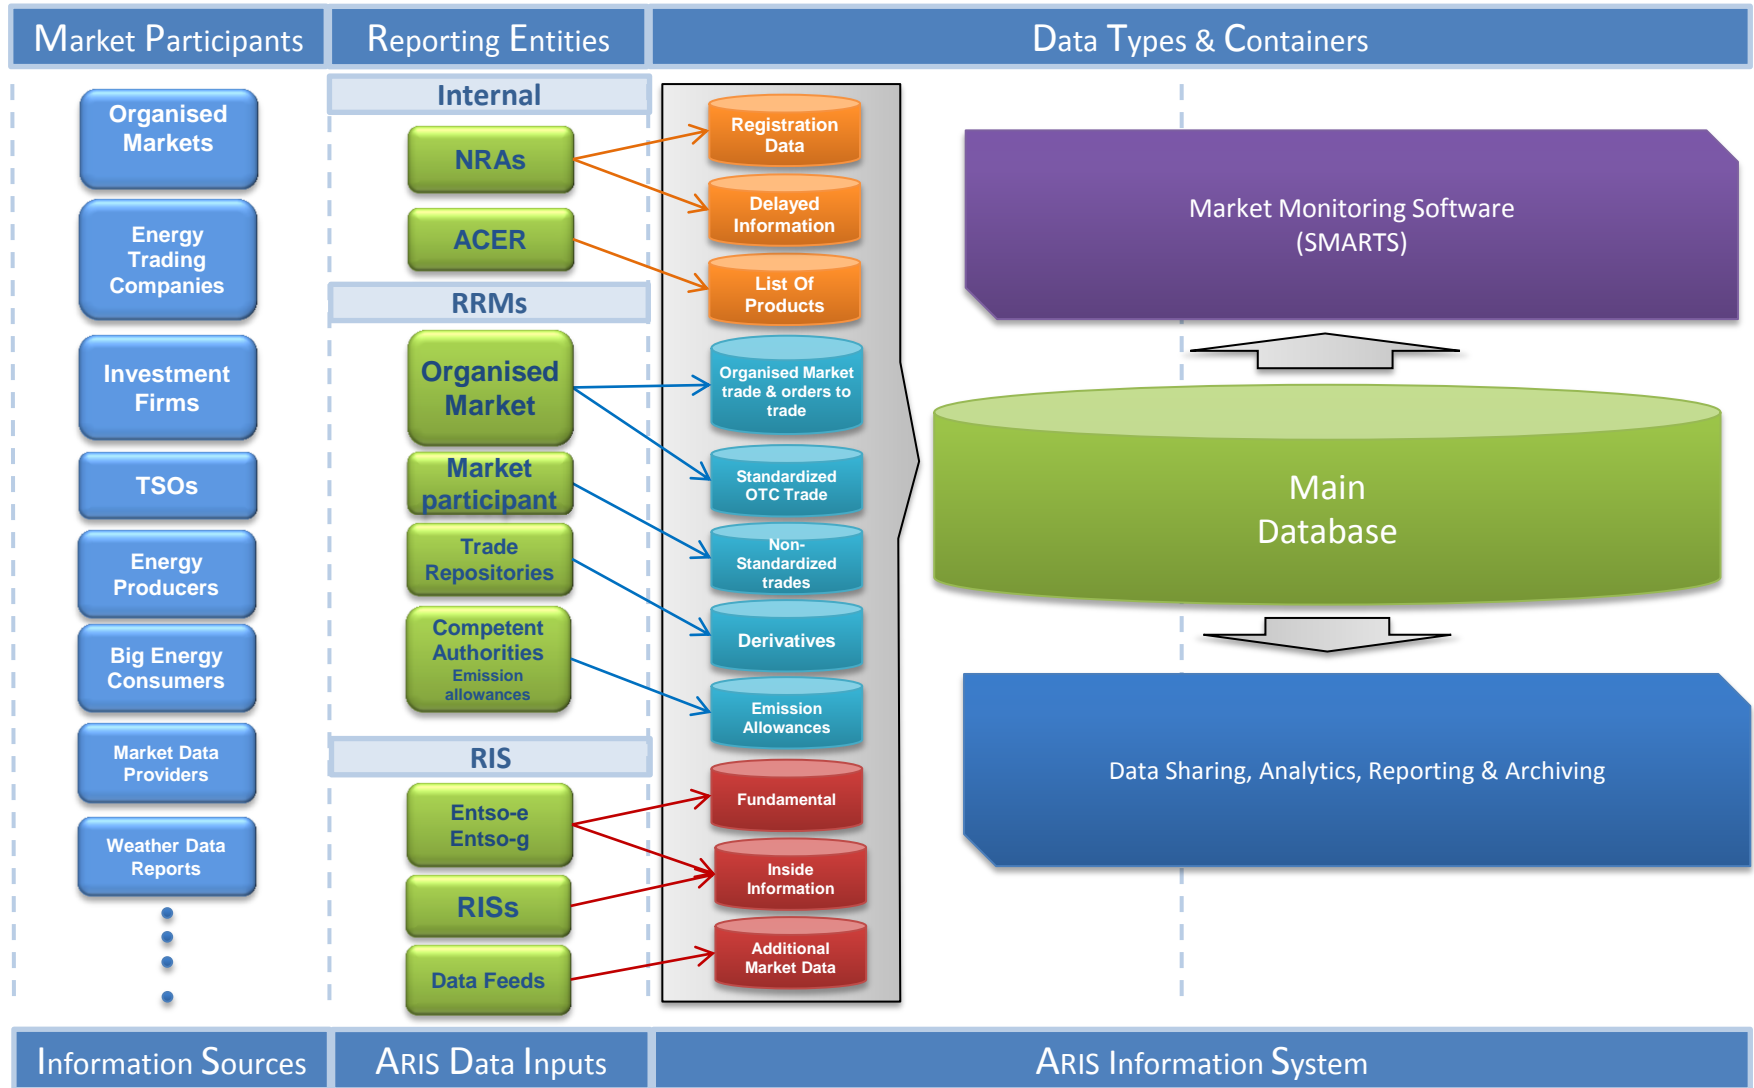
Market Participants

Reporting Entities

Data Types & Containers

Organised Markets

Energy Trading Companies

Investment Firms

TSOs

Energy Producers

Big Energy Consumers

Market Data Providers

Weather Data Reports

Internal

NRAs

ACER

RRMs

Organised Market

Market participant

Trade Repositories

Competent Authorities Emission allowances

RIS

Entso-e Entso-g

RISs

Data Feeds

Registration Data

Delayed Information

List Of Products

Organised Market trade & orders to trade

Standardized OTC Trade

Non-Standardized trades

Derivatives

Emission Allowances

Fundamental

Inside Information

Additional Market Data

Market Monitoring Software (SMARTS)

Main Database

Data Sharing, Analytics, Reporting & Archiving

Information Sources

ARIS Data Inputs

ARIS Information System